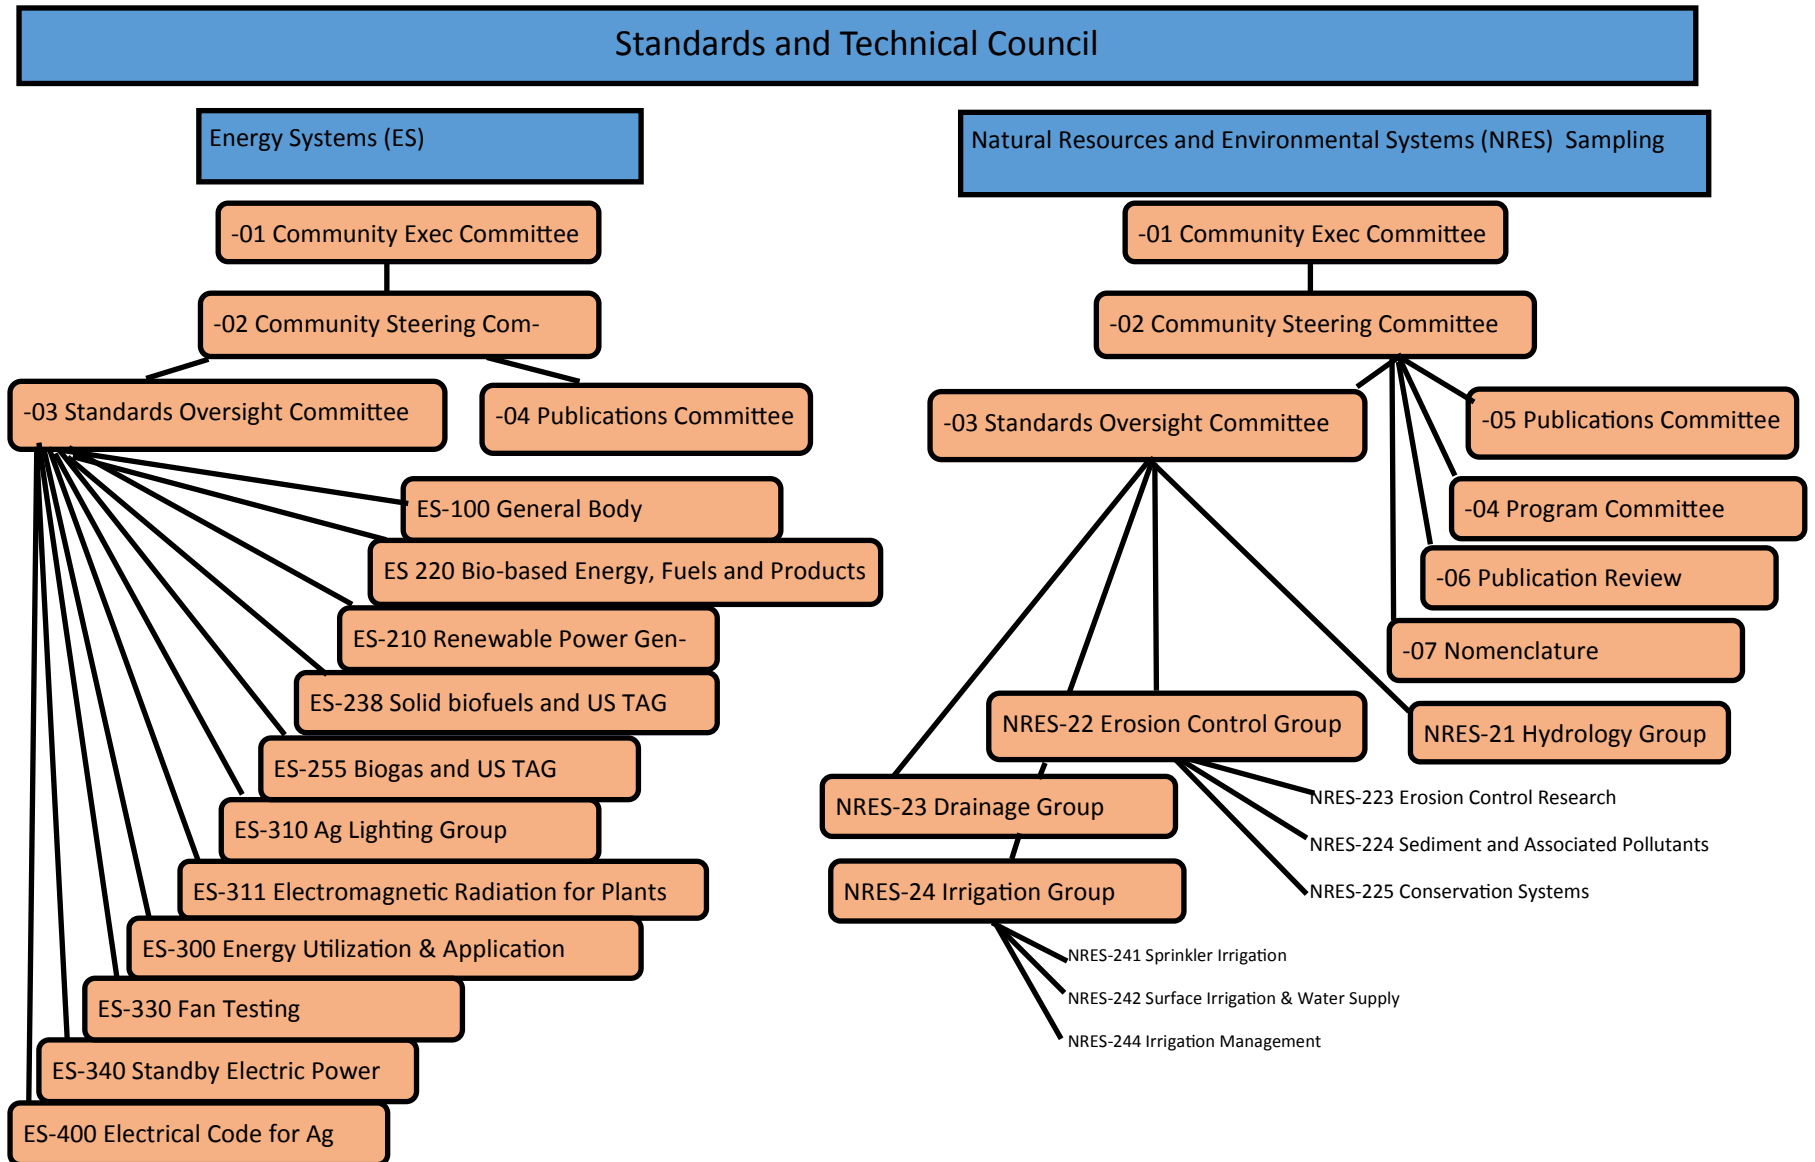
Standards and Technical Council

Energy Systems (ES)

-01 Community Exec Committee

-02 Community Steering Com-

-03 Standards Oversight Committee

-04 Publications Committee

ES-100 General Body

ES 220 Bio-based Energy, Fuels and Products

ES-210 Renewable Power Gen-

ES-238 Solid biofuels and US TAG

ES-255 Biogas and US TAG

ES-310 Ag Lighting Group

ES-311 Electromagnetic Radiation for Plants

ES-300 Energy Utilization & Application

ES-330 Fan Testing

ES-340 Standby Electric Power

ES-400 Electrical Code for Ag

Natural Resources and Environmental Systems (NRES) Sampling

-01 Community Exec Committee

-02 Community Steering Committee

-03 Standards Oversight Committee

-05 Publications Committee

-04 Program Committee

-06 Publication Review

-07 Nomenclature

NRES-22 Erosion Control Group

NRES-21 Hydrology Group

NRES-23 Drainage Group

NRES-24 Irrigation Group

NRES-223 Erosion Control Research

NRES-224 Sediment and Associated Pollutants

NRES-225 Conservation Systems

NRES-241 Sprinkler Irrigation

NRES-242 Surface Irrigation & Water Supply

NRES-244 Irrigation Management